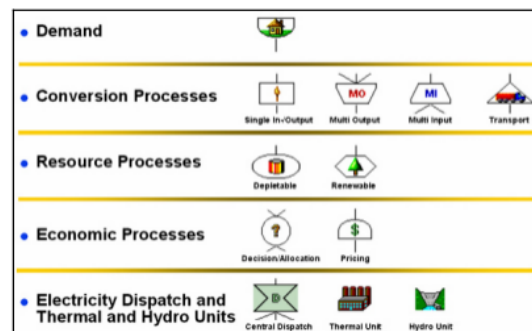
• Demand

• Conversion Processes

Single In/Output

MO

Multi Output

MI

Multi Input

Transport

• Resource Processes

Depletable

Renewable

• Economic Processes

?

Decision/Allocation

$

Pricing

• Electricity Dispatch and Thermal and Hydro Units

D

Central Dispatch

Thermal Unit

Hydro Unit